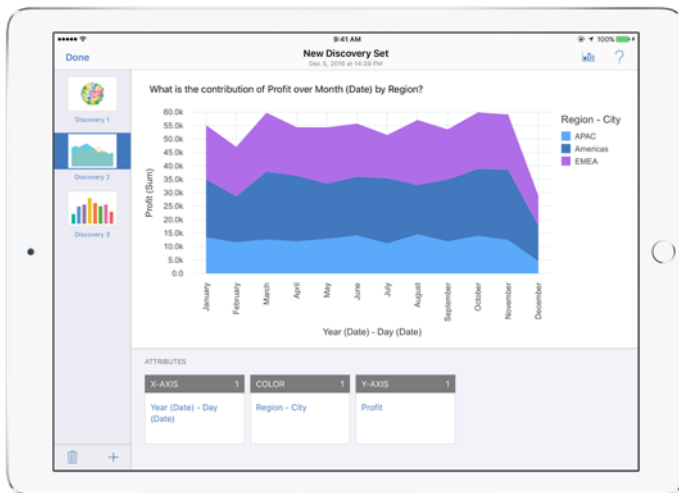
9:41 AM
100%

Done
New Discovery Set
Dec 5, 2016 at 14:39 PM

Discovery 1
Discovery 2
Discovery 3

What is the contribution of Profit over Month (Date) by Region?

Profit (Sum)
60.0k
55.0k
50.0k
45.0k
40.0k
35.0k
30.0k
25.0k
20.0k
15.0k
10.0k
5.0k
0.0

January
February
March
April
May
June
July
August
September
October
November
December

Year (Date) - Day (Date)

Region - City
APAC
Americas
EMEA

ATTRIBUTES

| X-AXIS 1 | COLOR 1 | Y-AXIS 1 |
|---|---|---|
| Year (Date) - Day (Date) | Region - City | Profit |

+